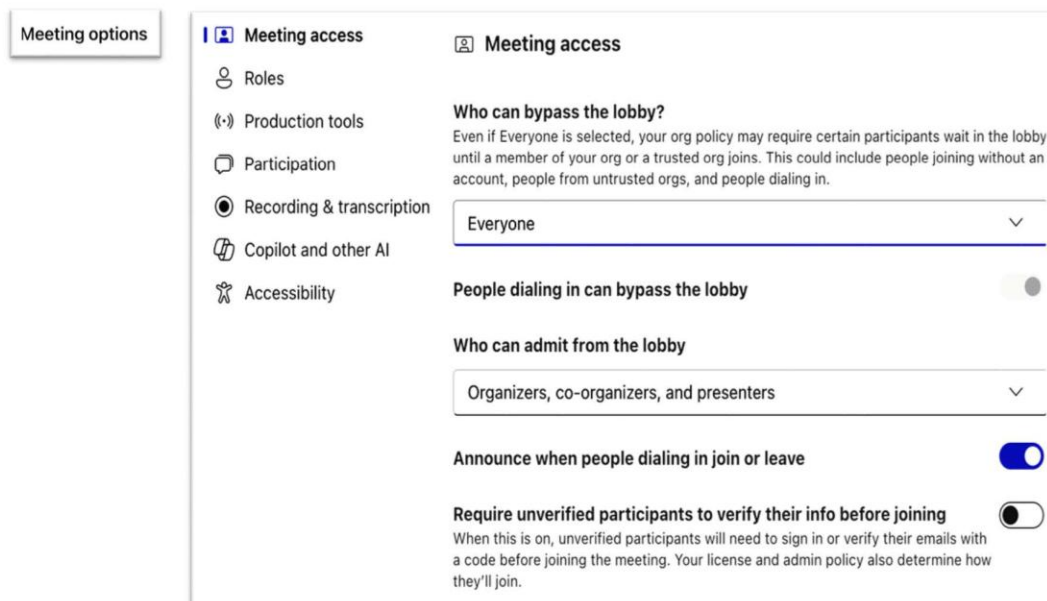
Meeting options

Meeting access

Roles

Production tools

Participation

Recording & transcription

Copilot and other AI

Accessibility

Meeting access

Who can bypass the lobby?

Even if Everyone is selected, your org policy may require certain participants wait in the lobby until a member of your org or a trusted org joins. This could include people joining without an account, people from untrusted orgs, and people dialing in.

Everyone

People dialing in can bypass the lobby

Who can admit from the lobby

Organizers, co-organizers, and presenters

Announce when people dialing in join or leave

Require unverified participants to verify their info before joining

When this is on, unverified participants will need to sign in or verify their emails with a code before joining the meeting. Your license and admin policy also determine how they'll join.